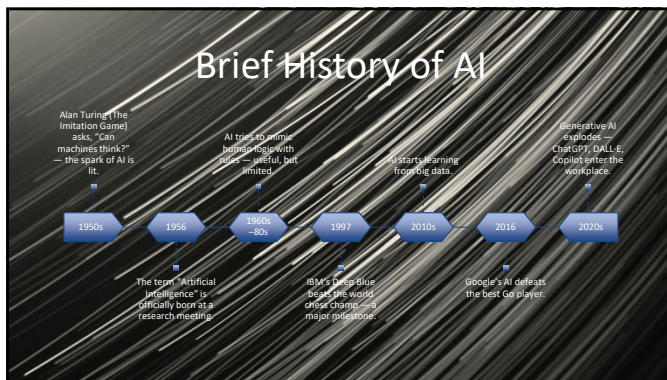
Brief History of AI

Alan Turing (The Imitation Game) asks, "Can machines think?" — the spark of AI is lit.

AI tries to mimic human logic with rules — useful, but limited.

AI starts learning from big data.

Generative AI explodes — ChatGPT, DALL-E, Copilot enter the workplace.

1950s

1956

1960s –80s

1997

2010s

2016

2020s

The term "Artificial Intelligence" is officially born at a research meeting.

IBM's Deep Blue beats the world chess champ — a major milestone.

Google's AI defeats the best Go player.